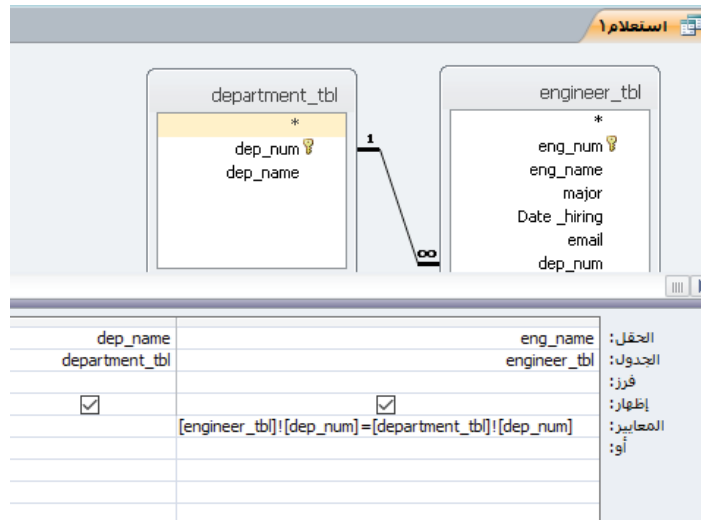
استعلام1

department_tbl
*
dep_num
dep_name

engineer_tbl
*
eng_num
eng_name
major
Date _hiring
email
dep_num

1
∞

| | | |
|---|---|---|
| dep_name | eng_name | الحقل: |
| department_tbl | engineer_tbl | الجدول: |
| | | فرز: |
| ☑ | ☑ | إظهار: |
| | [engineer_tbl]![dep_num]=[department_tbl]![dep_num] | المعايير: |
| | | أو: |